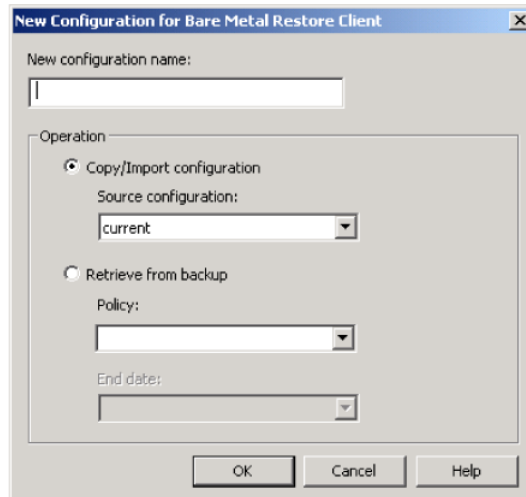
New Configuration for Bare Metal Restore Client

New configuration name:

Operation

Copy/Import configuration

Source configuration:

current

Retrieve from backup

Policy:

End date:

OK

Cancel

Help